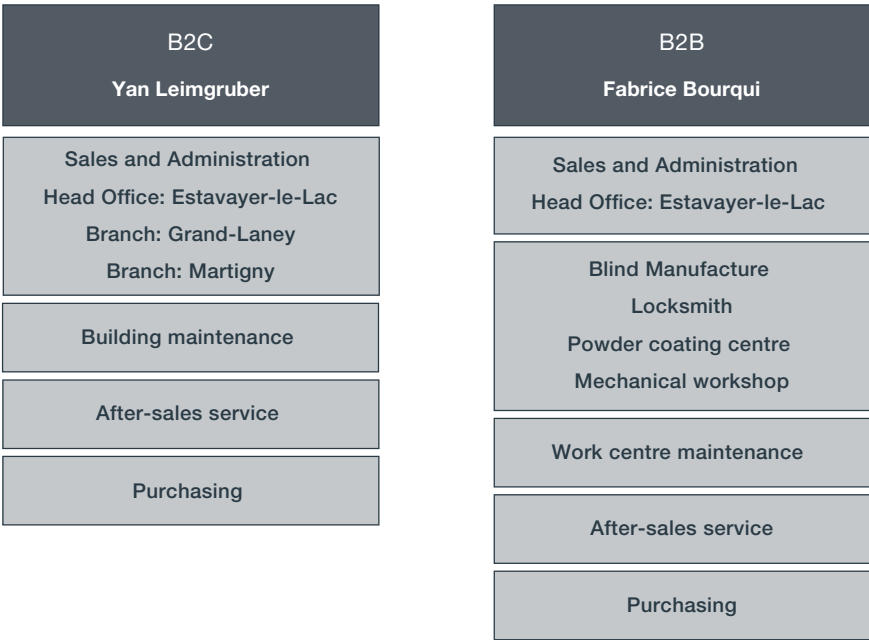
B2C

Yan Leimgruber

Sales and Administration
Head Office: Estavayer-le-Lac
Branch: Grand-Laney
Branch: Martigny

Building maintenance

After-sales service

Purchasing

B2B

Fabrice Bourqui

Sales and Administration
Head Office: Estavayer-le-Lac

Blind Manufacture
Locksmith
Powder coating centre
Mechanical workshop

Work centre maintenance

After-sales service

Purchasing